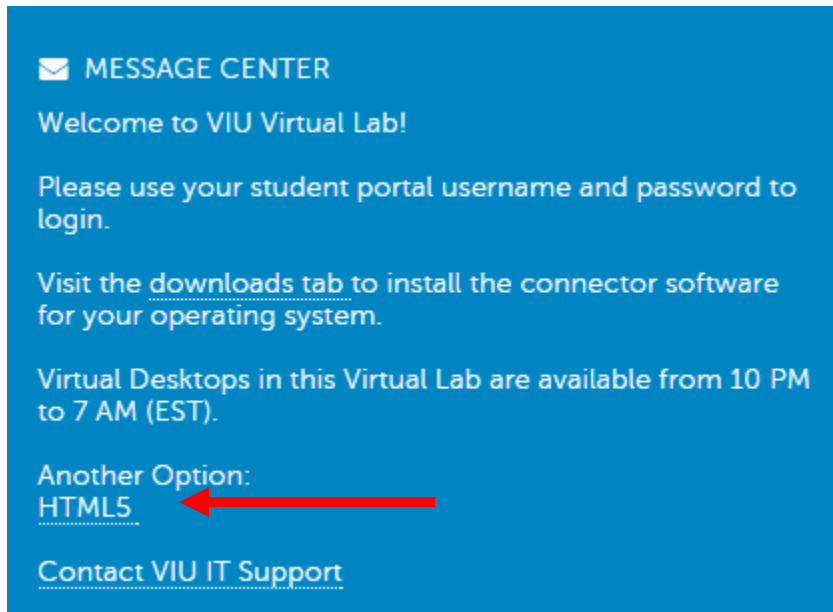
MESSAGE CENTER

Welcome to VIU Virtual Lab!

Please use your student portal username and password to login.

Visit the downloads tab to install the connector software for your operating system.

Virtual Desktops in this Virtual Lab are available from 10 PM to 7 AM (EST).

Another Option:
HTML5

Contact VIU IT Support